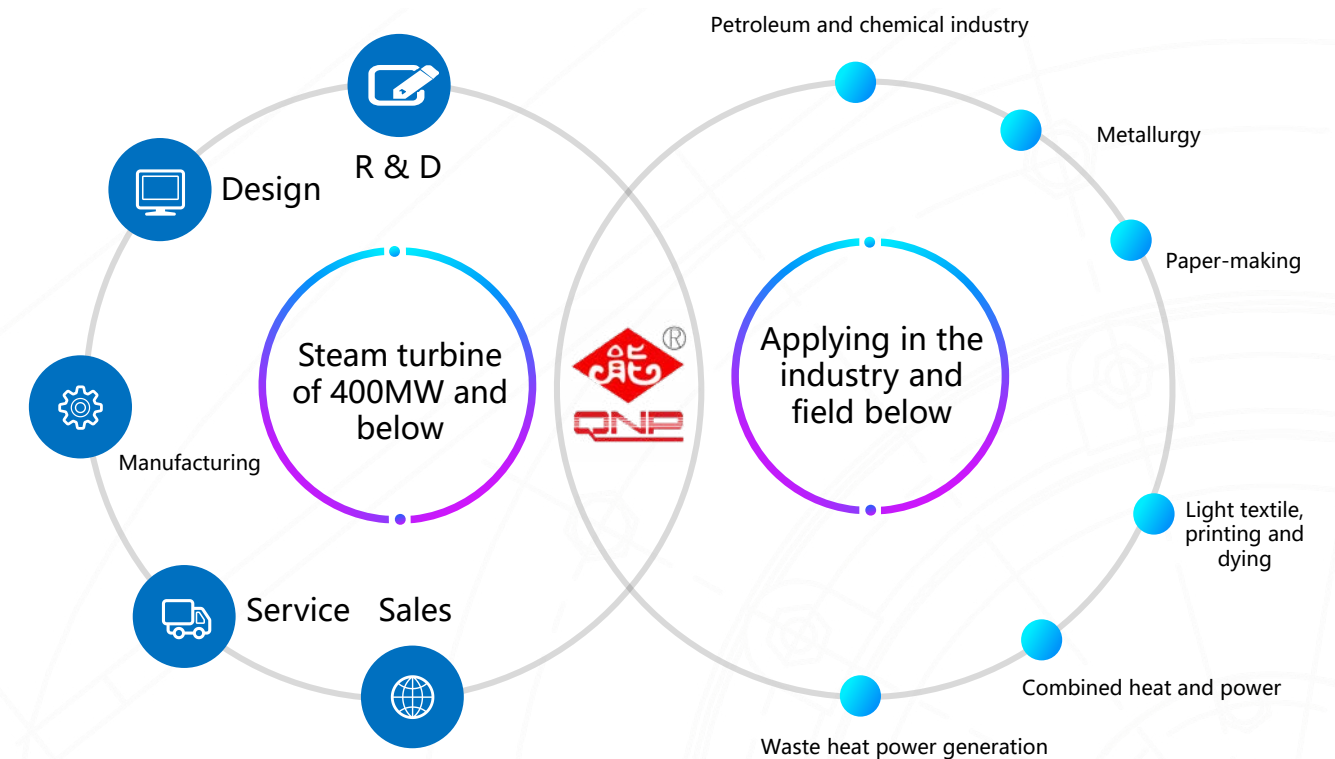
Petroleum and chemical industry

R & D

Design

Metallurgy

Paper-making

Steam turbine of 400MW and below

能 ®

QNP

Applying in the industry and field below

Manufacturing

Light textile, printing and dying

Service

Sales

Combined heat and power

Waste heat power generation